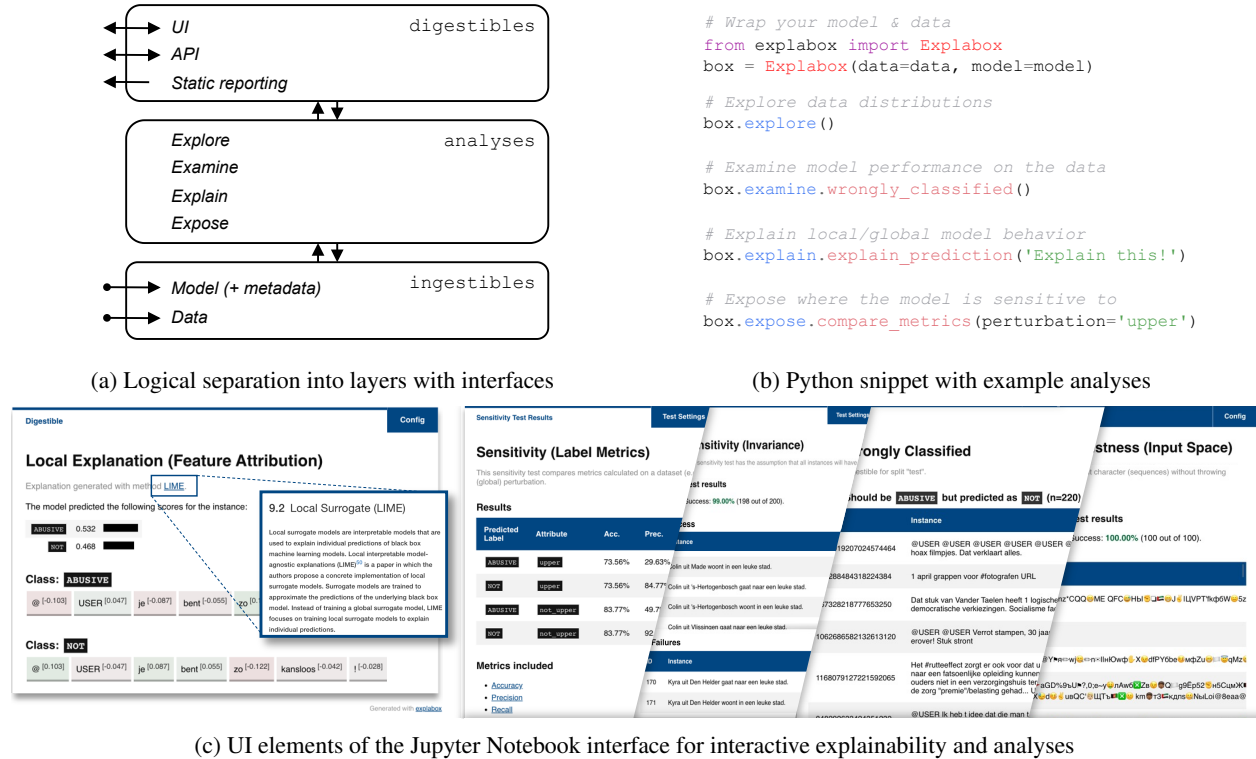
UI
API
Static reporting
digestibles

Explore
Examine
Explain
Expose
analyses

Model (+ metadata)
Data
ingestibles

```
# Wrap your model & data
from explabox import Explabox
box = Explabox(data=data, model=model)

# Explore data distributions
box.explore()

# Examine model performance on the data
box.examine.wrongly_classified()

# Explain local/global model behavior
box.explain.explain_prediction('Explain this!')

# Expose where the model is sensitive to
box.expose.compare_metrics(perturbation='upper')
```

(a) Logical separation into layers with interfaces

(b) Python snippet with example analyses

Digestible
Config

Local Explanation (Feature Attribution)

Explanation generated with method LIME.

The model predicted the following scores for the instance:

ABUSIVE 0.532
NOT 0.468

Class: ABUSIVE

@ $^{[-0.103]}$ USER $^{[0.047]}$ je $^{[-0.087]}$ bent $^{[-0.055]}$ zo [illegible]

Class: NOT

@ $^{[0.103]}$ USER $^{[-0.047]}$ je $^{[0.087]}$ bent $^{[0.055]}$ zo $^{[-0.122]}$ kansloos $^{[-0.042]}$ ! $^{[-0.028]}$

Generated with explabox

9.2 Local Surrogate (LIME)

Local surrogate models are interpretable models that are used to explain individual predictions of black box machine learning models. Local interpretable model-agnostic explanations (LIME)$^{[5]}$ is a paper in which the authors propose a concrete implementation of local surrogate models. Surrogate models are trained to approximate the predictions of the underlying black box model. Instead of training a global surrogate model, LIME focuses on training local surrogate models to explain individual predictions.

Sensitivity Test Results
Test Settings

Sensitivity (Label Metrics)

This sensitivity test compares metrics calculated on a dataset (e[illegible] (global) perturbation.

Results

| Predicted Label | Attribute | Acc. | Prec. |
|---|---|---|---|
| ABUSIVE | upper | 73.56% | 29.63% |
| NOT | upper | 73.56% | 84.77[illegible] |
| ABUSIVE | not_upper | 83.77% | 49.7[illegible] |
| NOT | not_upper | 83.77% | 92.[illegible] |

Metrics included

- Accuracy
- Precision
- Recall

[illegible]sitivity (Invariance)

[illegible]sitivity test has the assumption that all instances will have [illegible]

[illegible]uccess: 99.00% (198 out of 200).

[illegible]cess

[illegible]nstance

Colin uit Made woont in een leuke stad.
Colin uit 's-Hertogenbosch gaat naar een leuke stad.
Colin uit 's-Hertogenbosch gaat naar een leuke stad.
Colin uit Vlissingen gaat naar een leuke stad.

Failures

| ID | Instance |
|---|---|
| 170 | Kyra uit Den Helder gaat naar een leuke stad. |
| 171 | Kyra uit Den Helder woont in een leuke stad. |

Test Settings

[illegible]rongly Classified

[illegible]sible for split "test".

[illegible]should be ABUSIVE but predicted as NOT (n=220)

| | Instance |
|---|---|
| 19207024574464 | @USER @USER @USER @USER @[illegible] hoax filmpjes. Dat verklaart alles. |
| 288484318224384 | 1 april grappen voor #fotografen URL |
| 37328218777653250 | Dat stuk van Vander Taelen heeft 1 logisch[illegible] democratische verkiezingen. Socialisme fa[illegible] |
| 1062686582132613120 | @USER @USER Verrot stampen, 30 jaa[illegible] erover! Stuk stront |
| 1168079127221592065 | Het #rutteeffect zorgt er ook voor dat u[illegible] naar een fatsoenlijke opleiding kunnen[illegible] ouders niet in een verzorgingshuis te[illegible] de zorg "premie"/belasting gehad... L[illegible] |
| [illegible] | @USER Ik heb t idee dat die man t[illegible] |

Config

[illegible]stness (Input Space)

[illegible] character (sequences) without throwing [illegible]

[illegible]st results

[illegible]uccess: 100.00% (100 out of 100).

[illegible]

(c) UI elements of the Jupyter Notebook interface for interactive explainability and analyses